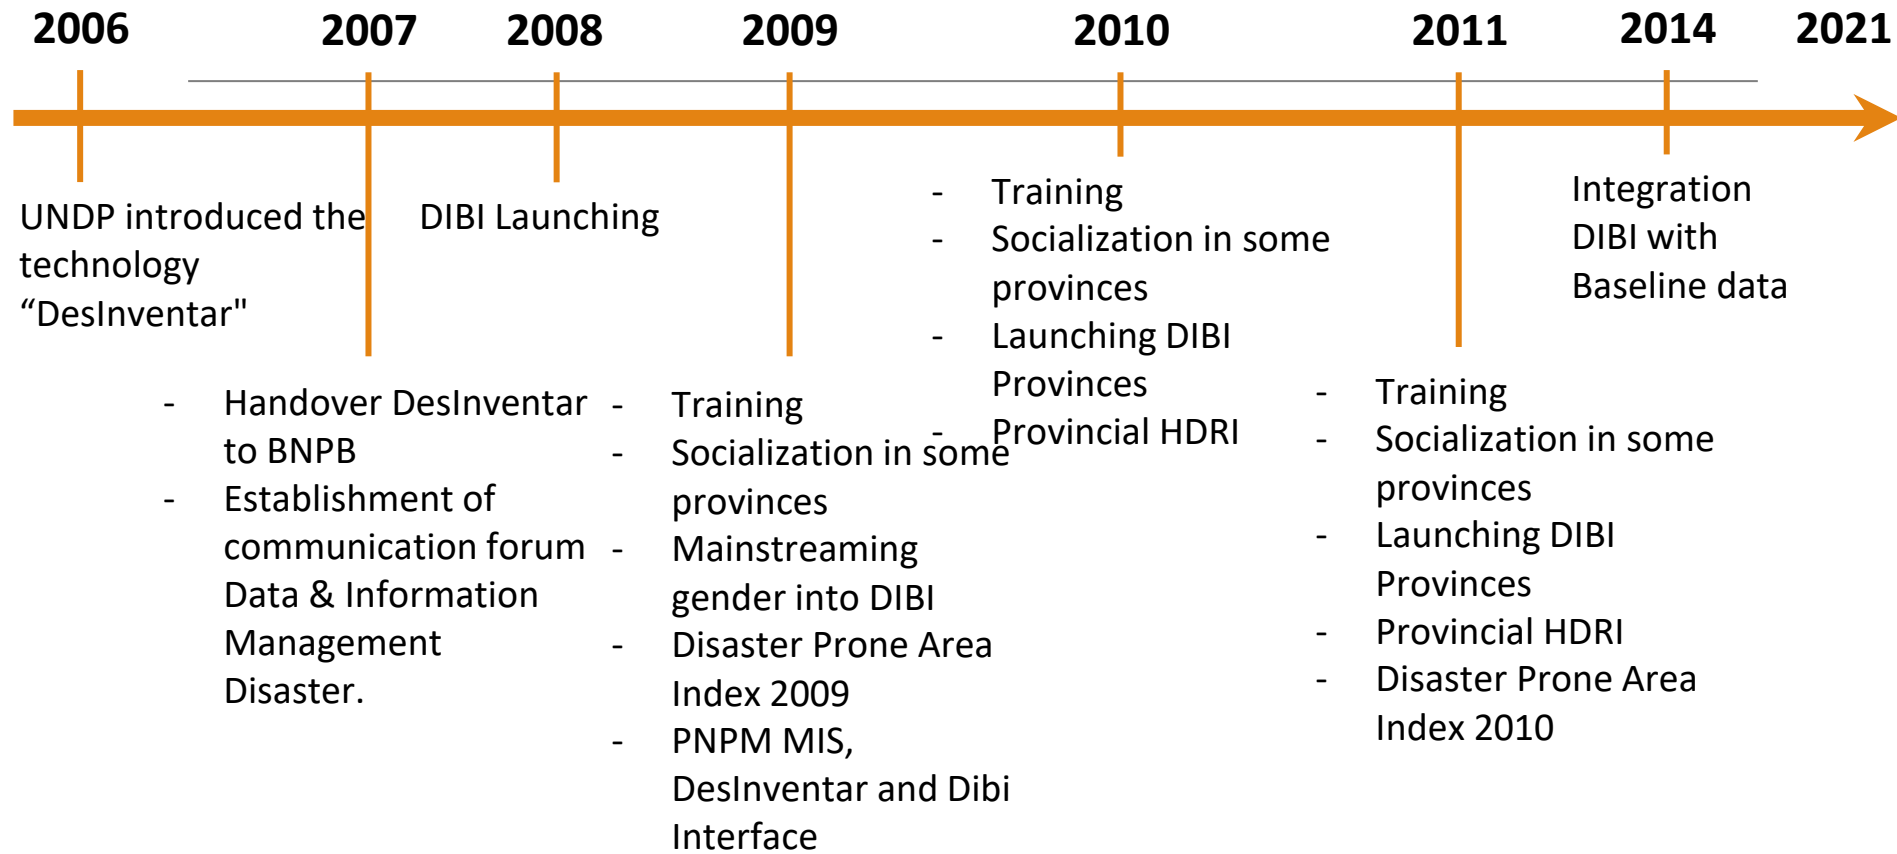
2006 2007 2008 2009 2010 2011 2014 2021

UNDP introduced the technology “DesInventar"

- Handover DesInventar to BNPB
- Establishment of communication forum Data & Information Management Disaster.

DIBI Launching

- Training
- Socialization in some provinces
- Mainstreaming gender into DIBI
- Disaster Prone Area Index 2009
- PNPM MIS, DesInventar and Dibi Interface

- Training
- Socialization in some provinces
- Launching DIBI Provinces
- Provincial HDRI

- Training
- Socialization in some provinces
- Launching DIBI Provinces
- Provincial HDRI
- Disaster Prone Area Index 2010

Integration DIBI with Baseline data